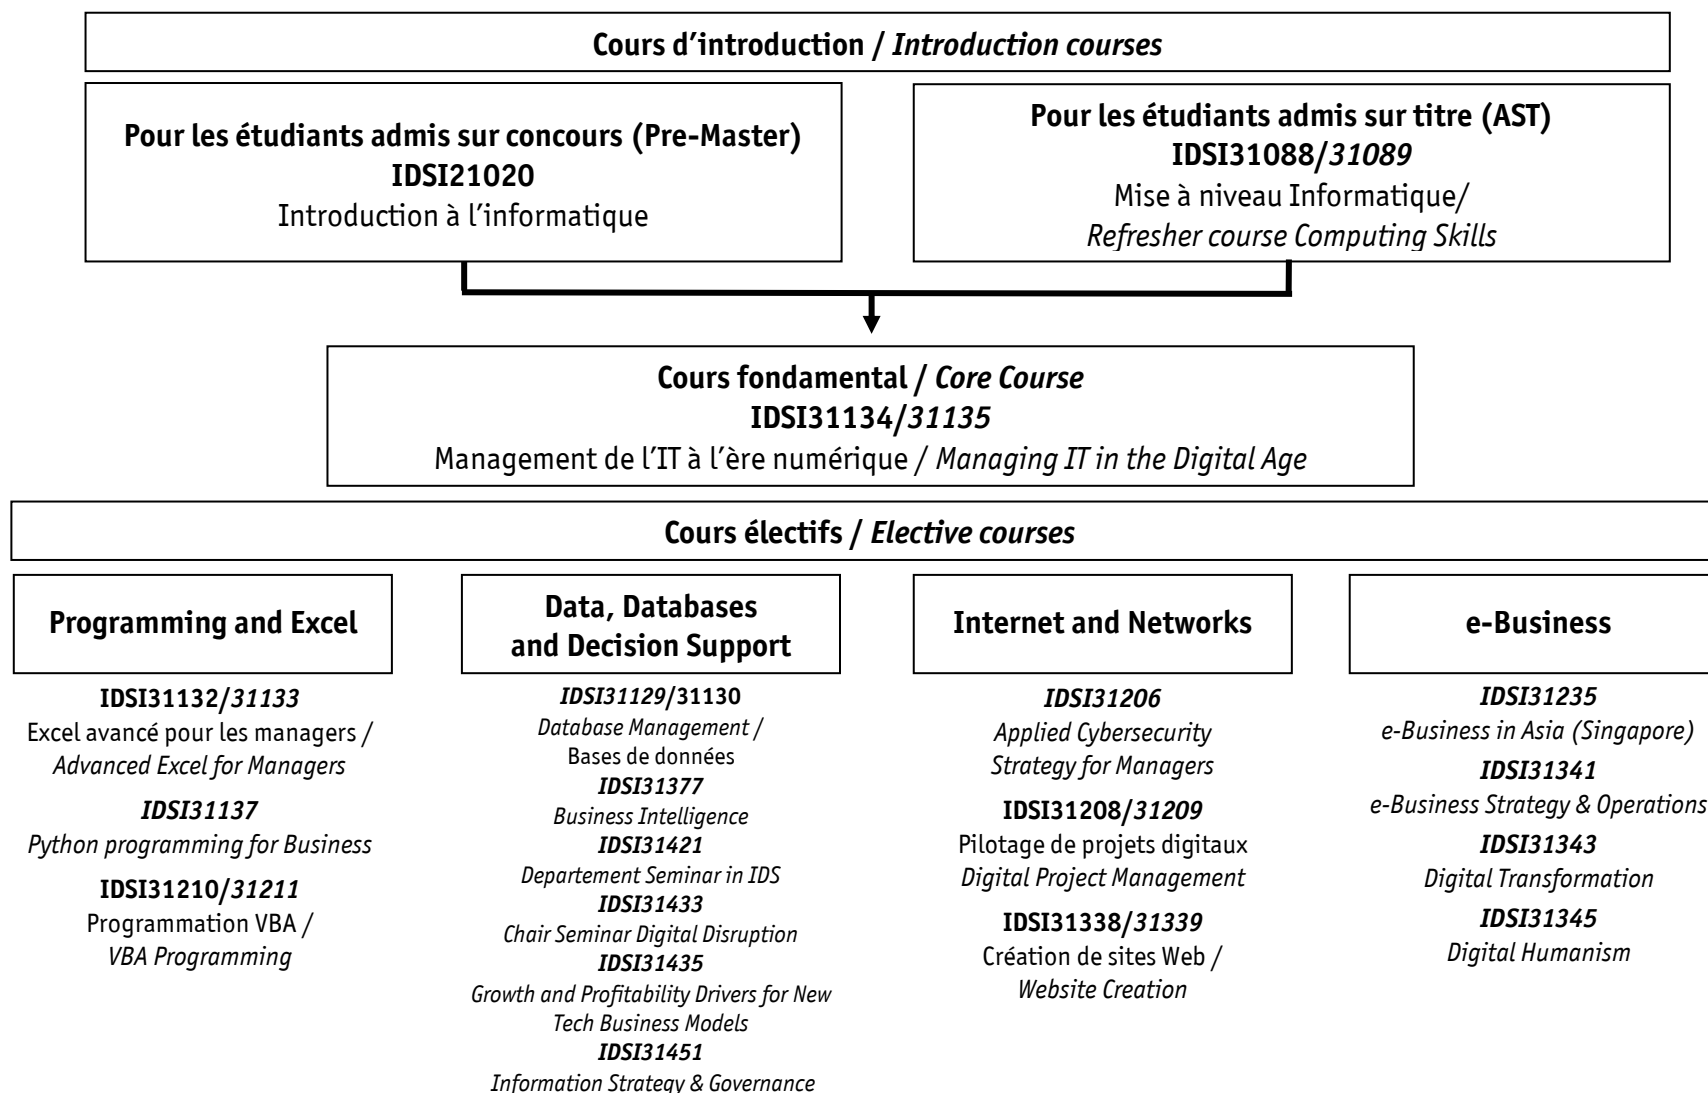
Cours d’introduction / Introduction courses

Pour les étudiants admis sur concours (Pre-Master)
IDSI21020
Introduction à l’informatique

Pour les étudiants admis sur titre (AST)
IDSI31088/31089
Mise à niveau Informatique/
Refresher course Computing Skills

Cours fondamental / Core Course
IDSI31134/31135
Management de l’IT à l’ère numérique / Managing IT in the Digital Age

Cours électifs / Elective courses

Programming and Excel

IDSI31132/31133
Excel avancé pour les managers /
Advanced Excel for Managers

IDSI31137
Python programming for Business

IDSI31210/31211
Programmation VBA /
VBA Programming

Data, Databases and Decision Support

IDSI31129/31130
Database Management /
Bases de données
IDSI31377
Business Intelligence
IDSI31421
Departement Seminar in IDS
IDSI31433
Chair Seminar Digital Disruption
IDSI31435
Growth and Profitability Drivers for New Tech Business Models
IDSI31451
Information Strategy & Governance

Internet and Networks

IDSI31206
Applied Cybersecurity Strategy for Managers

IDSI31208/31209
Pilotage de projets digitaux
Digital Project Management

IDSI31338/31339
Création de sites Web /
Website Creation

e-Business

IDSI31235
e-Business in Asia (Singapore)

IDSI31341
e-Business Strategy & Operations

IDSI31343
Digital Transformation

IDSI31345
Digital Humanism